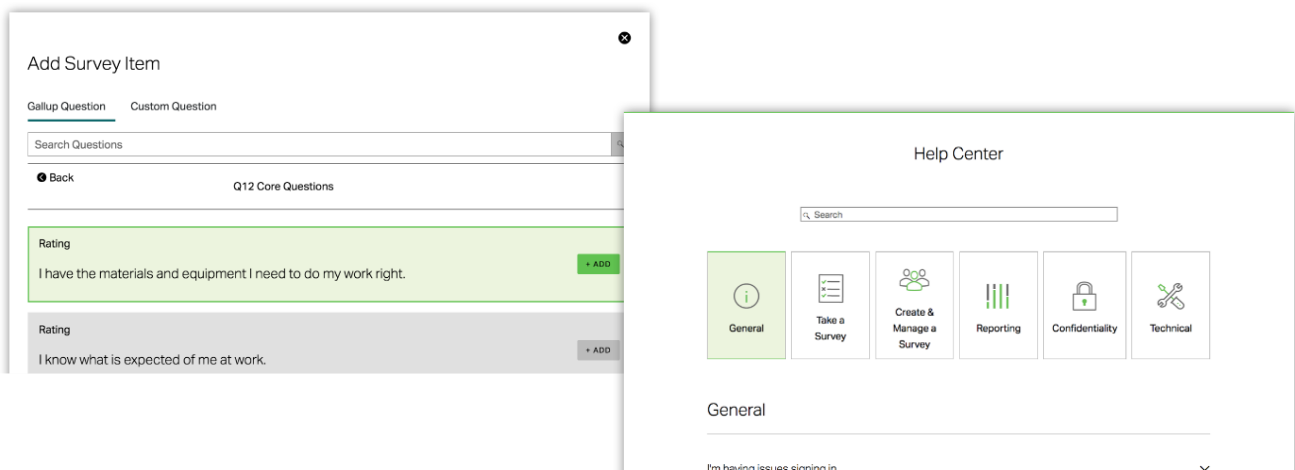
Add Survey Item

Gallup Question Custom Question

Search Questions

Back

Q12 Core Questions

Rating

I have the materials and equipment I need to do my work right.

+ ADD

Rating

I know what is expected of me at work.

+ ADD

Help Center

Search

General

Take a Survey

Create & Manage a Survey

Reporting

Confidentiality

Technical

General

I'm having issues signing in